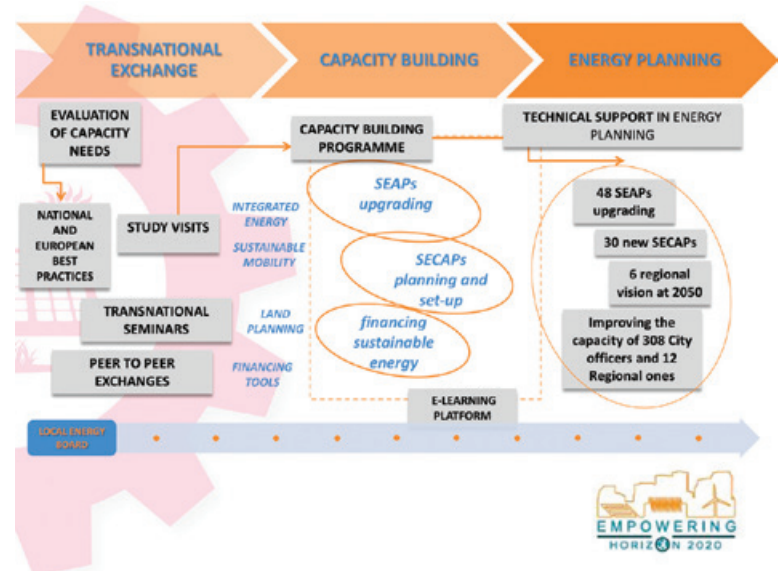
TRANSNATIONAL EXCHANGE

CAPACITY BUILDING

ENERGY PLANNING

EVALUATION OF CAPACITY NEEDS

NATIONAL AND EUROPEAN BEST PRACTICES

STUDY VISITS

TRANSNATIONAL SEMINARS

PEER TO PEER EXCHANGES

INTEGRATED ENERGY

SUSTAINABLE MOBILITY

LAND PLANNING

FINANCING TOOLS

CAPACITY BUILDING PROGRAMME

SEAPs upgrading

SECAPs planning and set-up

financing sustainable energy

E-LEARNING PLATFORM

TECHNICAL SUPPORT IN ENERGY PLANNING

48 SEAPs upgrading

30 new SECAPs

6 regional vision at 2050

Improving the capacity of 308 City officers and 12 Regional ones

LOCAL ENERGY BOARD

EMPOWERING

HORIZON 2020